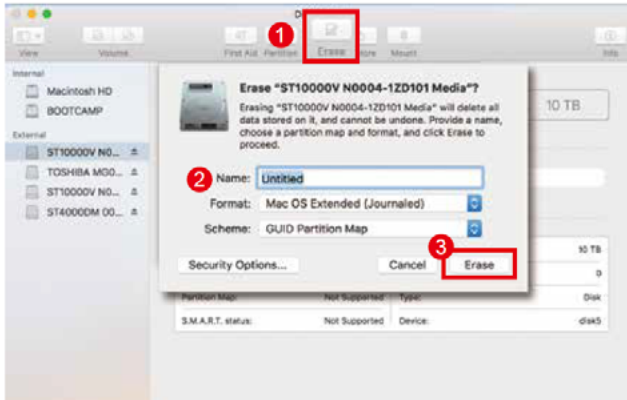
View Volume First Aid Partition Erase Restore Mount Info

Internal
Macintosh HD
BOOTCAMP
External
ST10000V N0...
TOSHIBA MG0...
ST10000V N0...
ST4000DM 00...

1

Erase "ST10000V N0004-1ZD101 Media"?

Erasing "ST10000V N0004-1ZD101 Media" will delete all data stored on it, and cannot be undone. Provide a name, choose a partition map and format, and click Erase to proceed.

2 Name: Untitled

Format: Mac OS Extended (Journaled)

Scheme: GUID Partition Map

Security Options...

Cancel

3 Erase

10 TB

10 TB
0
Disk
disk5

Partition Map: Not Supported Type:
S.M.A.R.T. status: Not Supported Device: